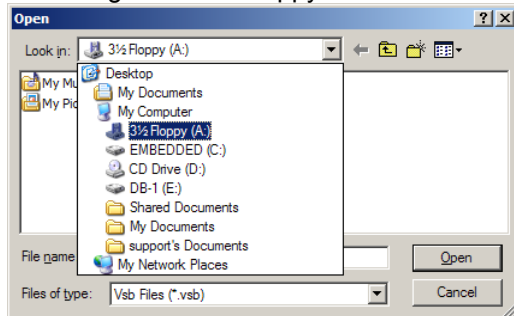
Open
?
X
Look in: 3½ Floppy (A:)
My Mu
My Pic
Desktop
My Documents
My Computer
3½ Floppy (A:)
EMBEDDED (C:)
CD Drive (D:)
DB-1 (E:)
Shared Documents
My Documents
support's Documents
My Network Places
File name
Open
Files of type: Vsb Files (*.vsb)
Cancel